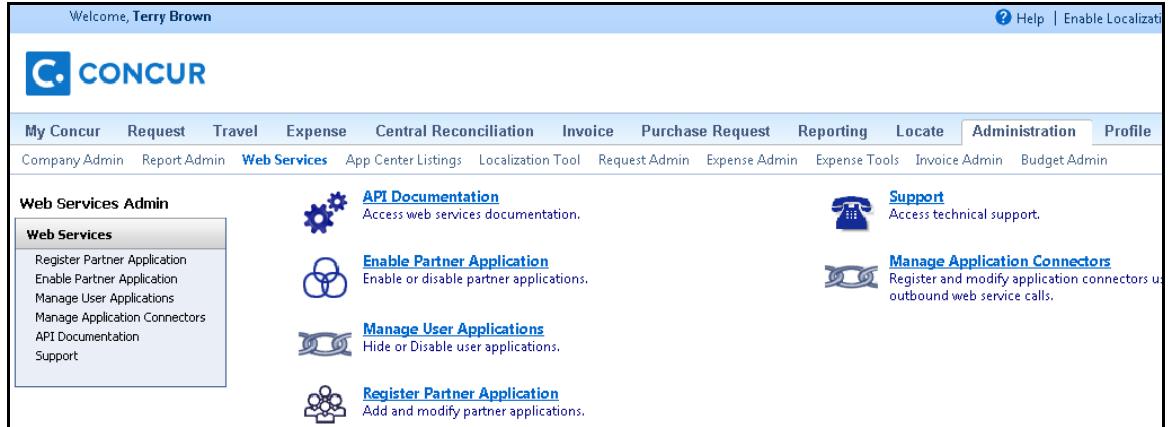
Welcome, Terry Brown

Help | Enable Localizati

C. CONCUR

My Concur Request Travel Expense Central Reconciliation Invoice Purchase Request Reporting Locate Administration Profile

Company Admin Report Admin Web Services App Center Listings Localization Tool Request Admin Expense Admin Expense Tools Invoice Admin Budget Admin

Web Services Admin

Web Services

Register Partner Application
Enable Partner Application
Manage User Applications
Manage Application Connectors
API Documentation
Support

API Documentation
Access web services documentation.

Enable Partner Application
Enable or disable partner applications.

Manage User Applications
Hide or Disable user applications.

Register Partner Application
Add and modify partner applications.

Support
Access technical support.

Manage Application Connectors
Register and modify application connectors u outbound web service calls.